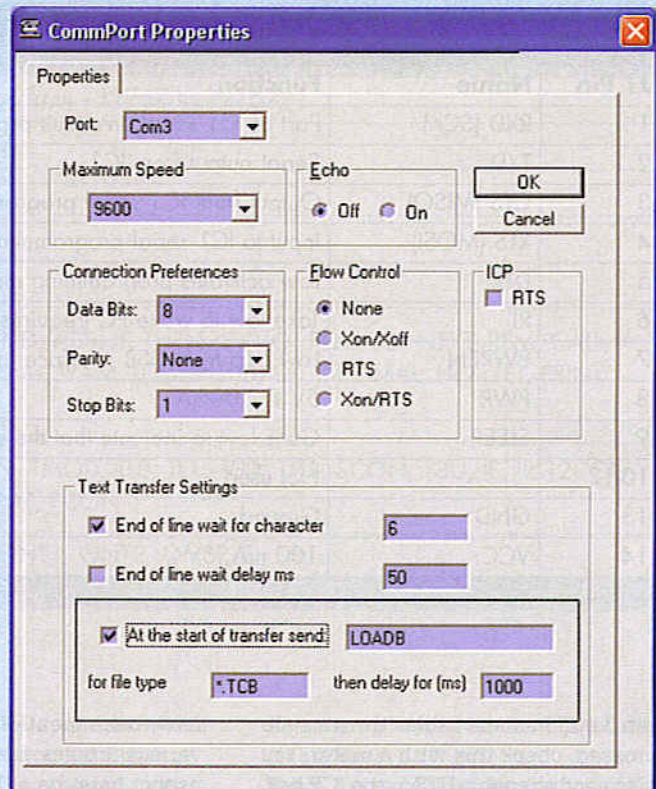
CommPort Properties

Properties

Port: Com3

Maximum Speed
9600

Echo
Off On

OK
Cancel

Connection Preferences
Data Bits: 8
Parity: None
Stop Bits: 1

Flow Control
None
Xon/Xoff
RTS
Xon/RTS

ICP
RTS

Text Transfer Settings
End of line wait for character 6
End of line wait delay ms 50

At the start of transfer send: LOADB
for file type *.TCB then delay for (ms) 1000